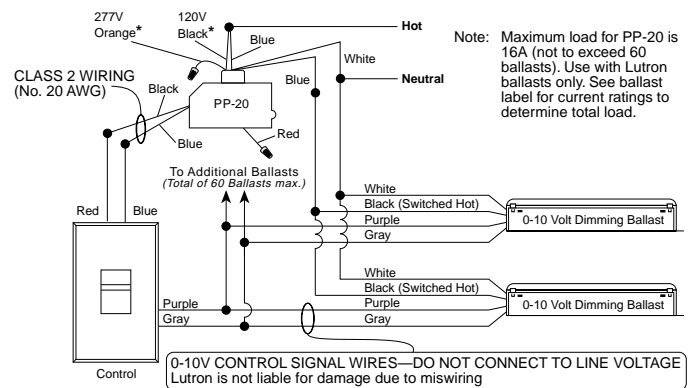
277V
Orange*

120V
Black*

Blue

Hot

Note: Maximum load for PP-20 is 16A (not to exceed 60 ballasts). Use with Lutron ballasts only. See ballast label for current ratings to determine total load.

White

Neutral

CLASS 2 WIRING
(No. 20 AWG)

Black

PP-20

Blue

Blue

Red

To Additional Ballasts
(Total of 60 Ballasts max.)

Red

Blue

White
Black (Switched Hot)
Purple
Gray

0-10 Volt Dimming Ballast

White
Black (Switched Hot)
Purple
Gray

Purple
Gray

0-10 Volt Dimming Ballast

Control

0-10V CONTROL SIGNAL WIRES—DO NOT CONNECT TO LINE VOLTAGE
Lutron is not liable for damage due to miswiring